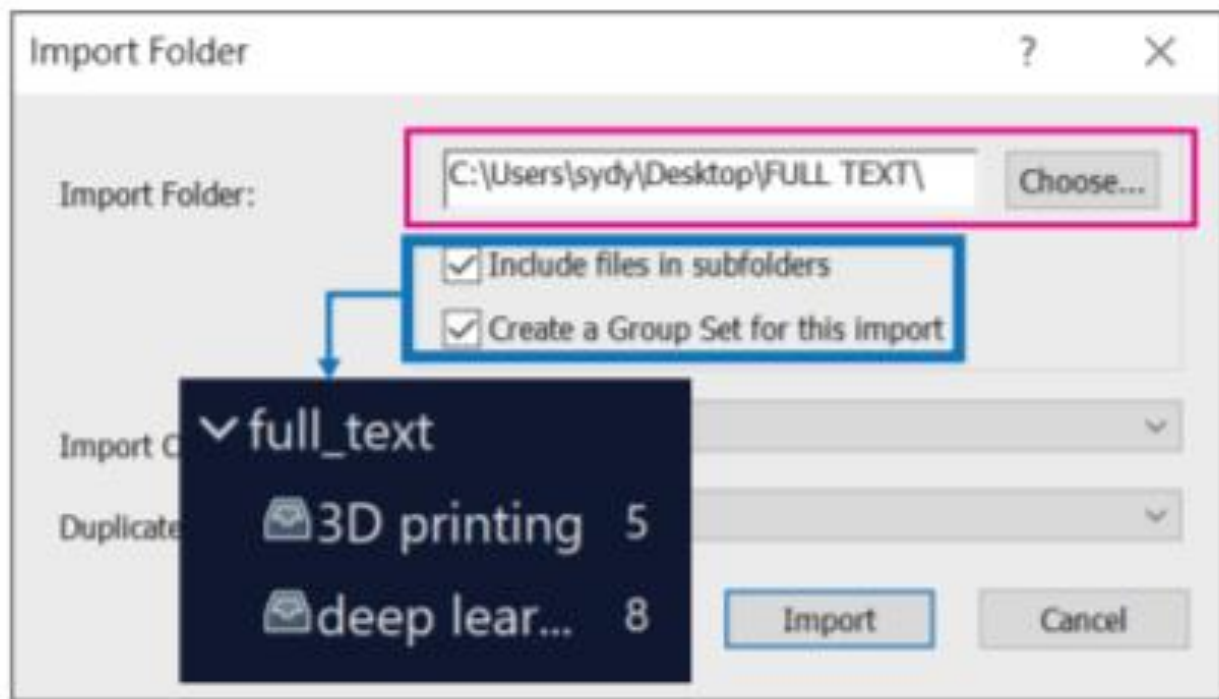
Import Folder

?

X

Import Folder:

C:\Users\sydy\Desktop\FULL TEXT\

Choose...

Include files in subfolders

Create a Group Set for this import

Import C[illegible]

Duplicate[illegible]

full_text

3D printing 5

deep lear... 8

Import

Cancel